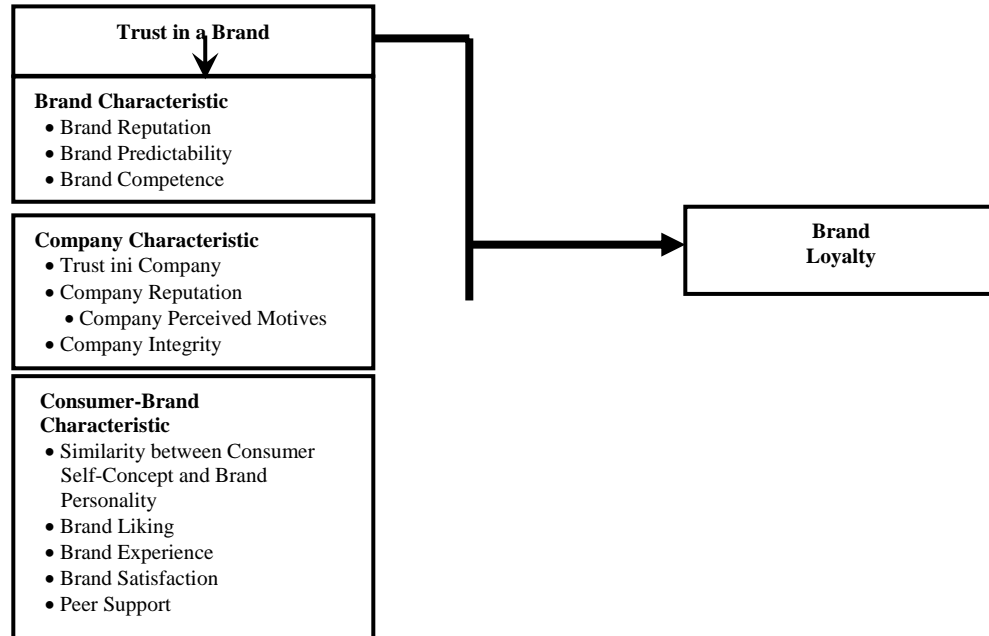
Trust in a Brand

Brand Characteristic
• Brand Reputation
• Brand Predictability
• Brand Competence

Company Characteristic
• Trust ini Company
• Company Reputation
• Company Perceived Motives
• Company Integrity

Consumer-Brand Characteristic
• Similarity between Consumer Self-Concept and Brand Personality
• Brand Liking
• Brand Experience
• Brand Satisfaction
• Peer Support

Brand Loyalty